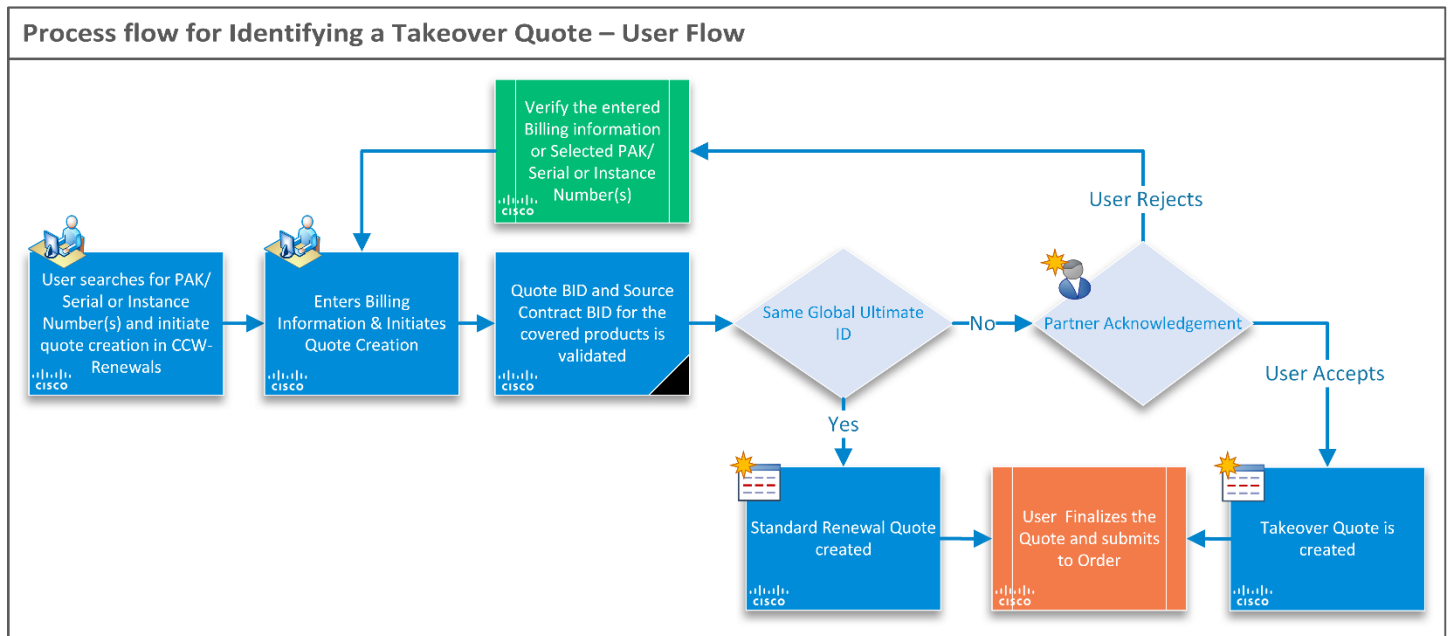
Process flow for Identifying a Takeover Quote – User Flow

User searches for PAK/ Serial or Instance Number(s) and initiate quote creation in CCW-Renewals

CISCO

Enters Billing Information & Initiates Quote Creation

CISCO

Verify the entered Billing information or Selected PAK/ Serial or Instance Number(s)

CISCO

Quote BID and Source Contract BID for the covered products is validated

CISCO

Same Global Ultimate ID

No

Partner Acknowledgement

User Rejects

User Accepts

Yes

Standard Renewal Quote created

CISCO

User Finalizes the Quote and submits to Order

CISCO

Takeover Quote is created

CISCO